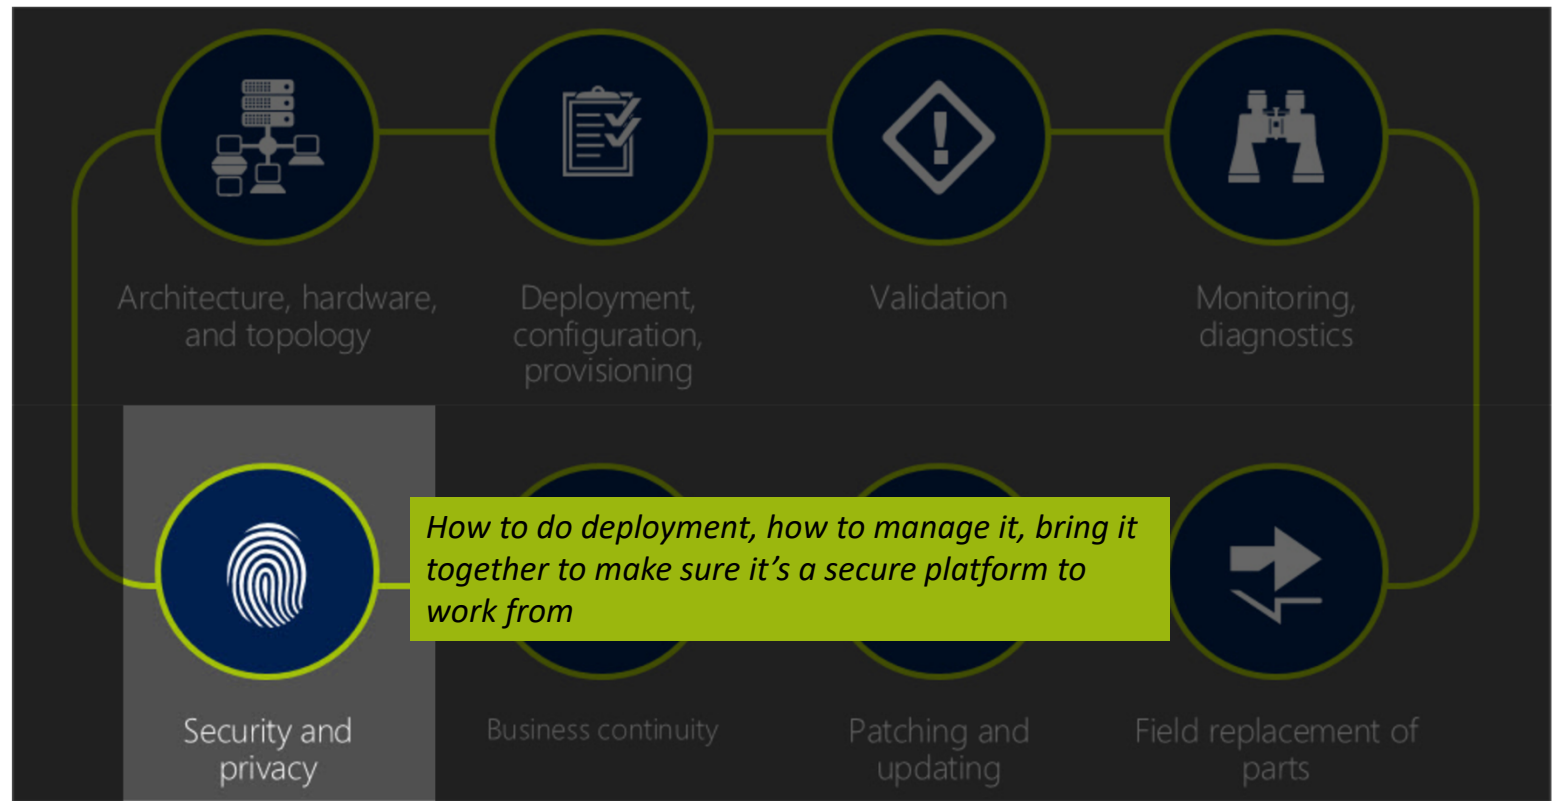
Architecture, hardware, and topology

Deployment, configuration, provisioning

Validation

Monitoring, diagnostics

Security and privacy

How to do deployment, how to manage it, bring it together to make sure it's a secure platform to work from

Business continuity

Patching and updating

Field replacement of parts